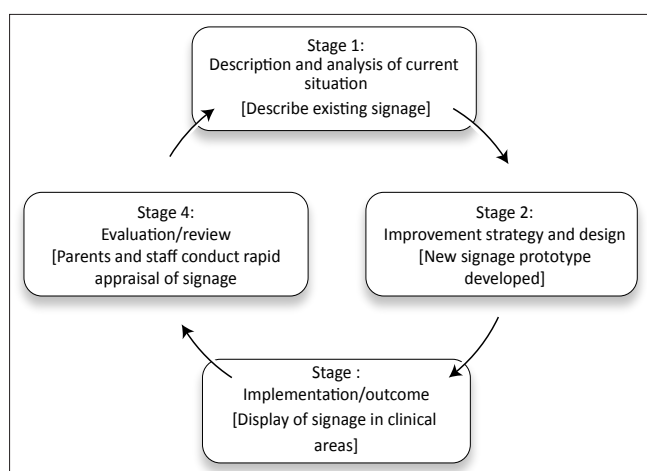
Stage 1:
Description and analysis of current situation
[Describe existing signage]

Stage 2:
Improvement strategy and design
[New signage prototype developed]

Stage :
Implementation/outcome
[Display of signage in clinical areas]

Stage 4:
Evaluation/review
[Parents and staff conduct rapid appraisal of signage